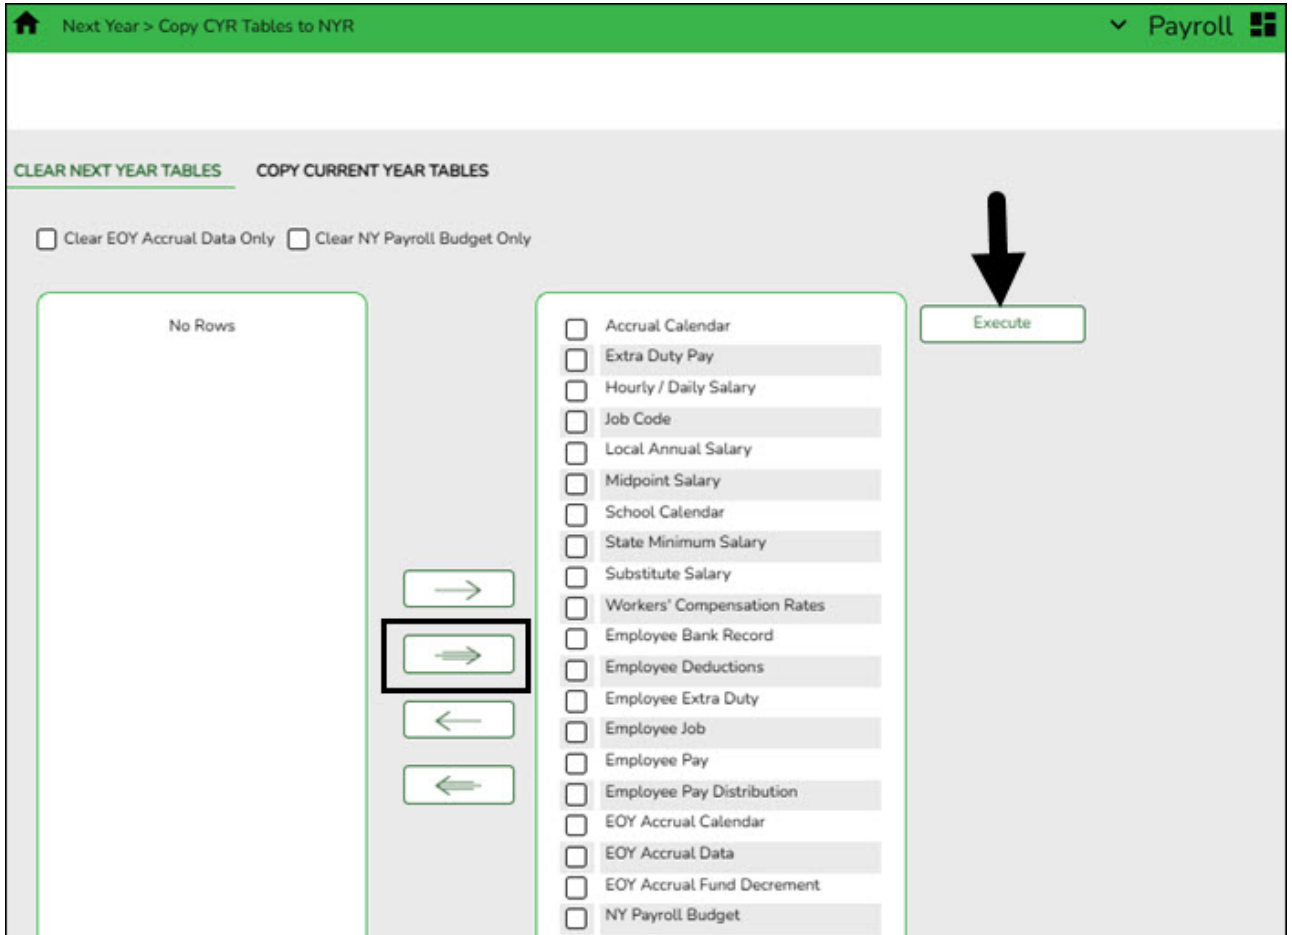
Next Year > Copy CYR Tables to NYR

Payroll

CLEAR NEXT YEAR TABLES

COPY CURRENT YEAR TABLES

Clear EOY Accrual Data Only

Clear NY Payroll Budget Only

No Rows

Accrual Calendar
Extra Duty Pay
Hourly / Daily Salary
Job Code
Local Annual Salary
Midpoint Salary
School Calendar
State Minimum Salary
Substitute Salary
Workers' Compensation Rates
Employee Bank Record
Employee Deductions
Employee Extra Duty
Employee Job
Employee Pay
Employee Pay Distribution
EOY Accrual Calendar
EOY Accrual Data
EOY Accrual Fund Decrement
NY Payroll Budget

Execute